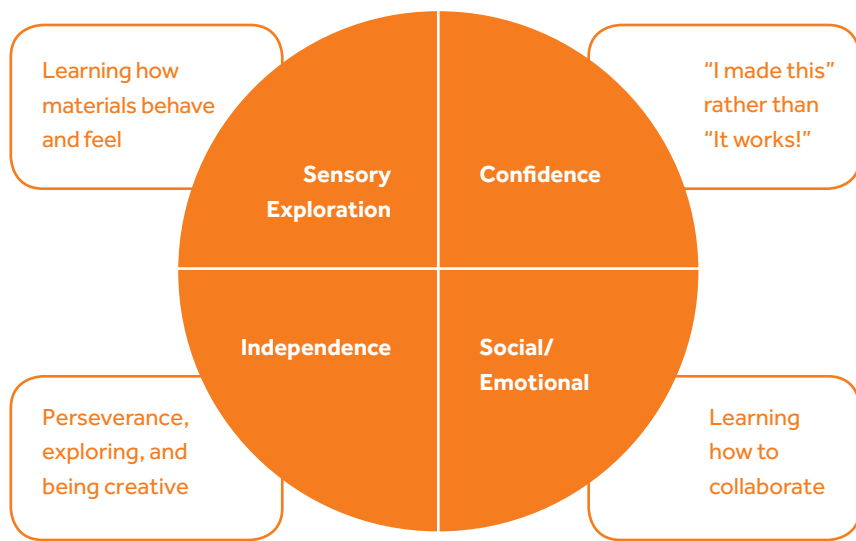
Learning how materials behave and feel

"I made this" rather than "It works!"

Sensory Exploration

Confidence

Independence

Social/ Emotional

Perseverance, exploring, and being creative

Learning how to collaborate